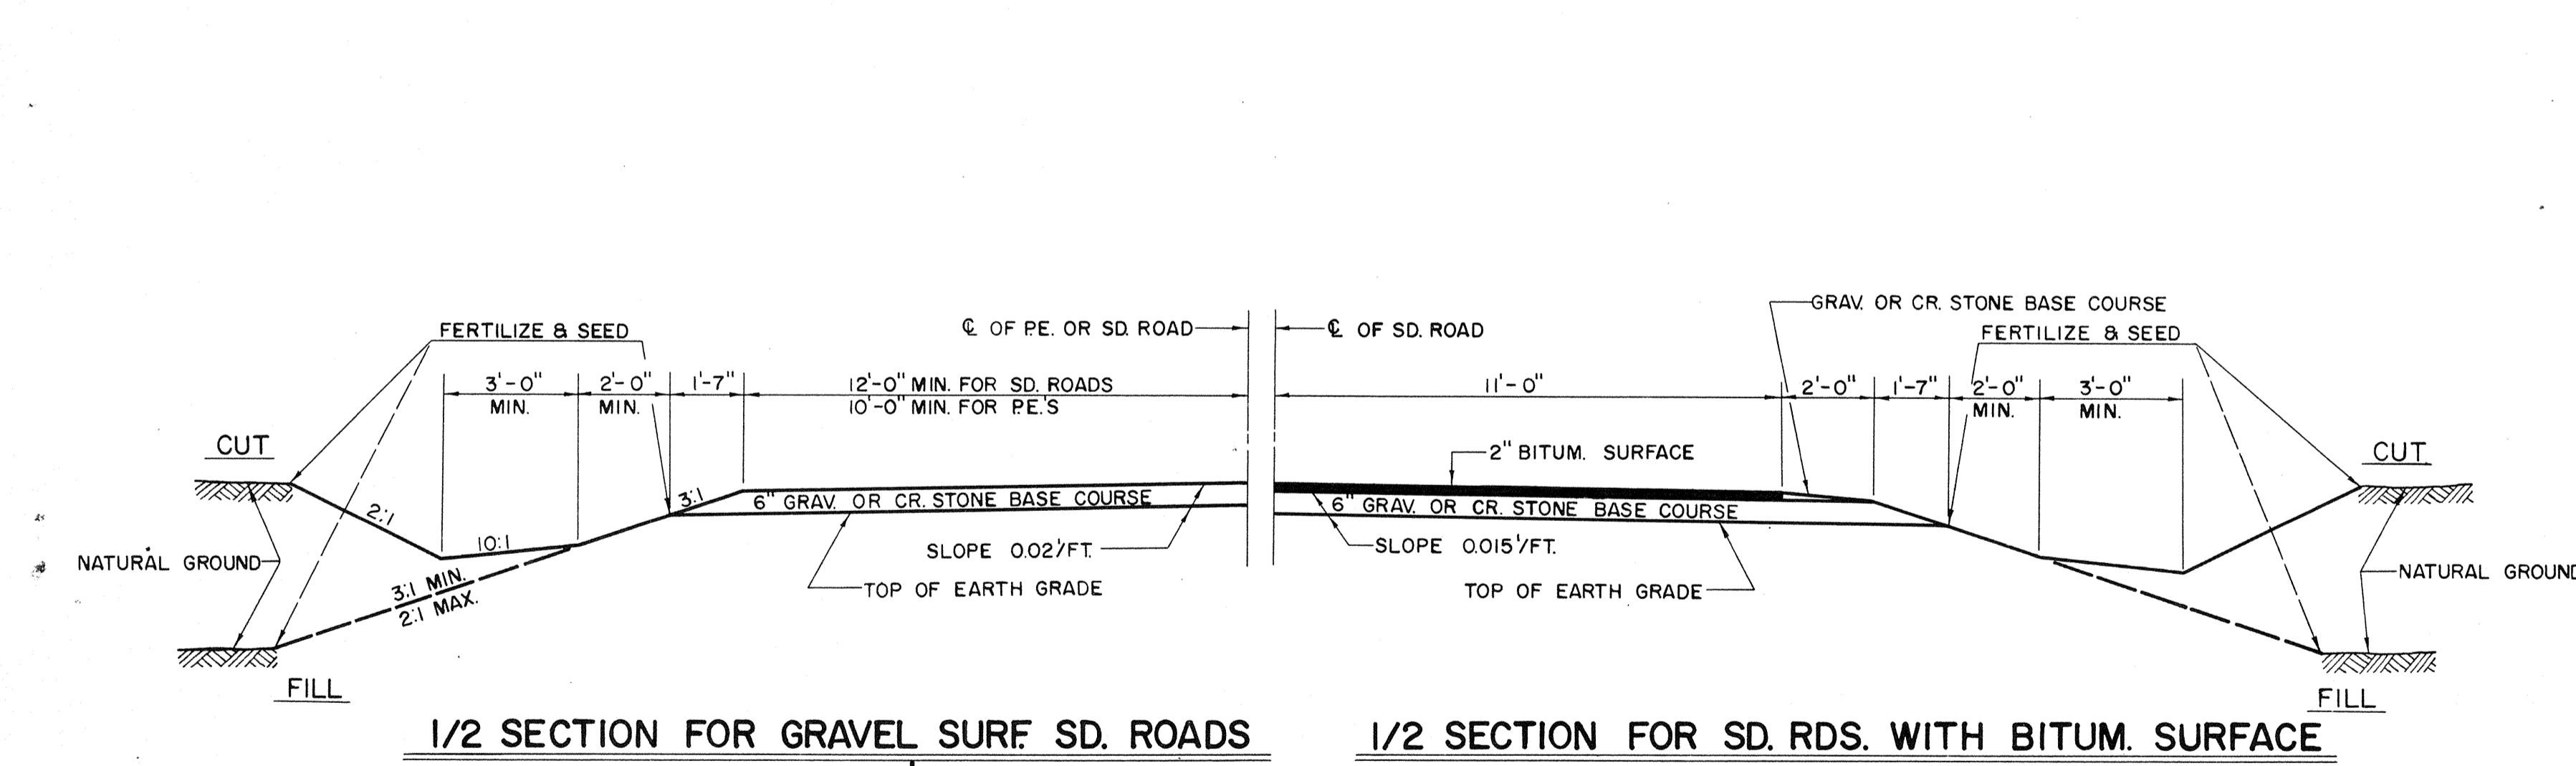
GRAV. OR CR. STONE BASE COURSE

FERTILIZE & SEED

℄ OF P.E. OR SD. ROAD

℄ OF SD. ROAD

FERTILIZE & SEED

3'-0" MIN.

2'-0" MIN.

1'-7"

12'-0" MIN. FOR SD. ROADS
10'-0" MIN. FOR P.E.'S

11'-0"

2'-0"

1'-7"

2'-0" MIN.

3'-0" MIN.

CUT

2" BITUM. SURFACE

CUT

2:1

3:1

6" GRAV. OR CR. STONE BASE COURSE

6" GRAV. OR CR. STONE BASE COURSE

10:1

NATURAL GROUND

SLOPE 0.02'/FT.

SLOPE 0.015'/FT.

NATURAL GROUND

3:1 MIN.
2:1 MAX.

TOP OF EARTH GRADE

TOP OF EARTH GRADE

FILL

FILL

1/2 SECTION FOR GRAVEL SURF. SD. ROADS

1/2 SECTION FOR SD. RDS. WITH BITUM. SURFACE